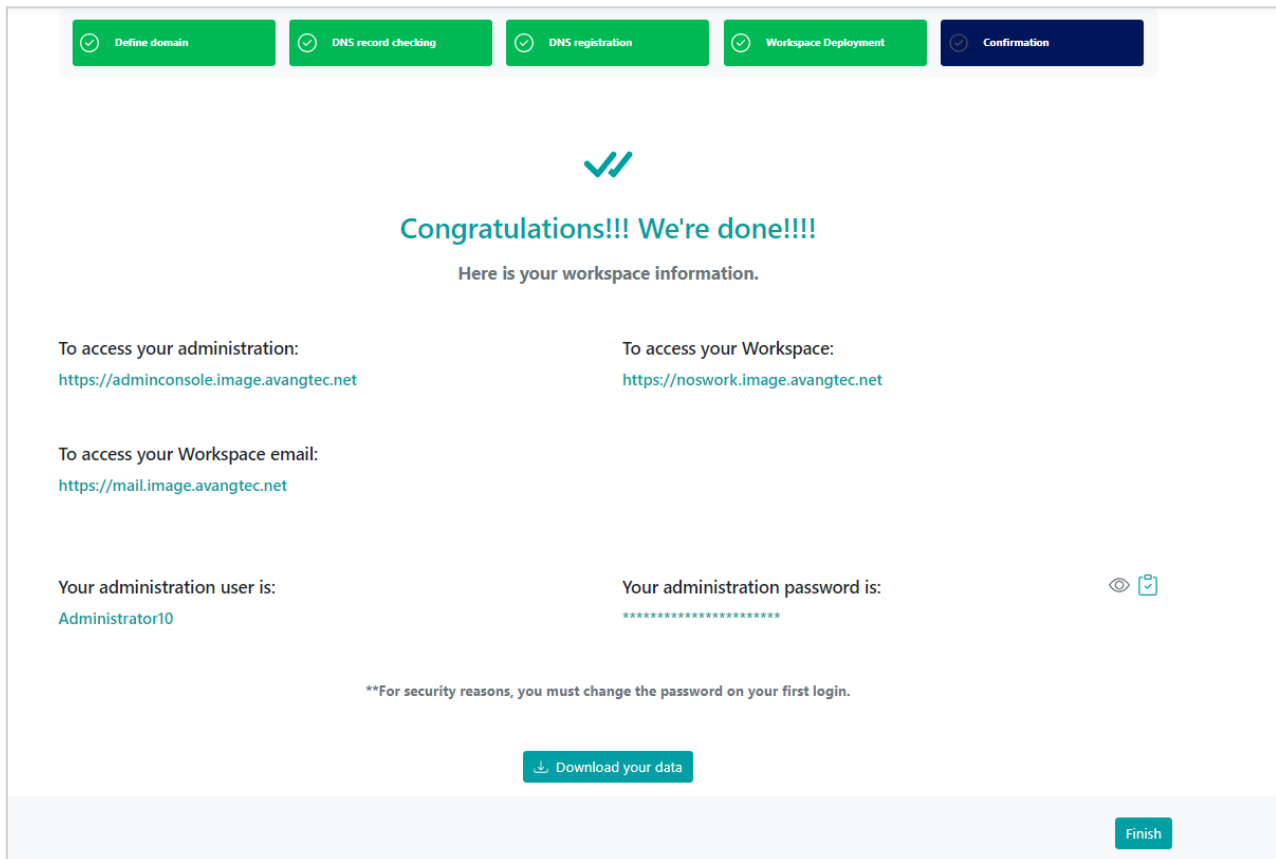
Define domain
DNS record checking
DNS registration
Workspace Deployment
Confirmation

Congratulations!!! We're done!!!!

Here is your workspace information.

To access your administration:
https://adminconsole.image.avangtec.net

To access your Workspace:
https://noswork.image.avangtec.net

To access your Workspace email:
https://mail.image.avangtec.net

Your administration user is:
Administrator10

Your administration password is:
**********************

**For security reasons, you must change the password on your first login.

Download your data

Finish